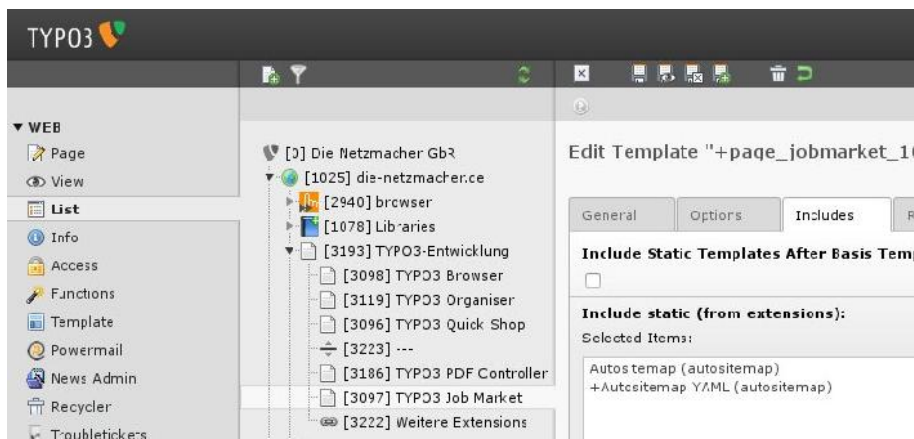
TYPO3

▼ WEB
Page
View
List
Info
Access
Functions
Template
Powermail
News Admin
Recycler
Troubletickets

[0] Die Netzmacher GbR
[1025] die-netzmacher.de
[2940] browser
[1078] Libraries
[3193] TYPO3-Entwicklung
[3098] TYPO3 Browser
[3119] TYPO3 Organiser
[3096] TYPO3 Quick Shop
[3223] ---
[3186] TYPO3 PDF Controller
[3097] TYPO3 Job Market
[3222] Weitere Extensions

Edit Template "+page_jobmarket_1

General | Options | Includes | R

Include Static Templates After Basis Temp

Include static (from extensions):
Selected Items:

Autositemap (autositemap)
+Autositemap YAML (autositemap)